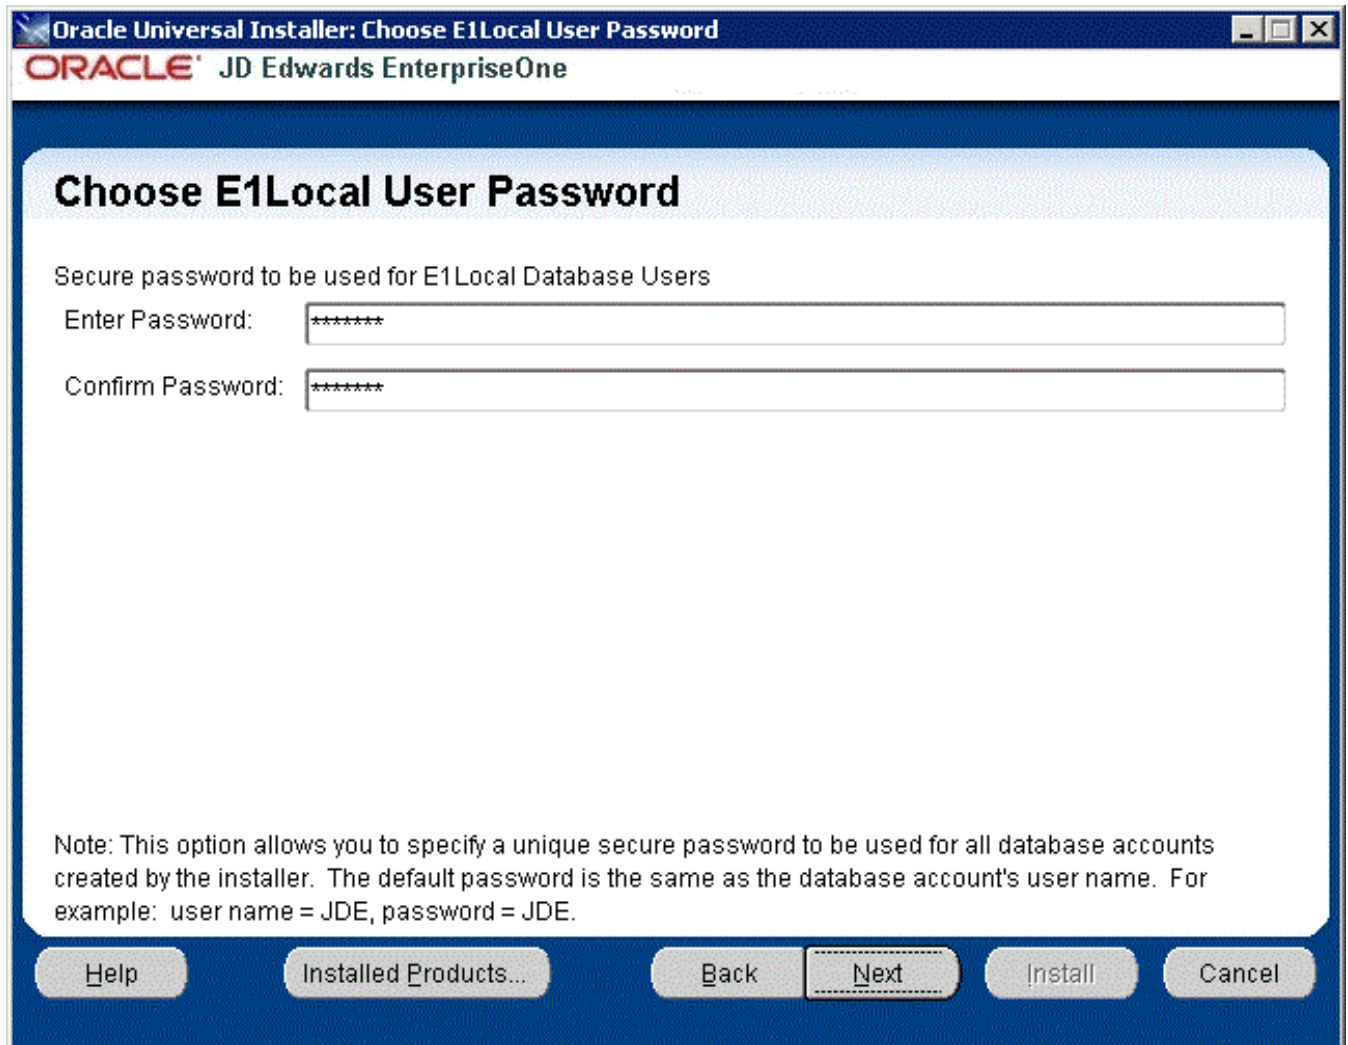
Oracle Universal Installer: Choose E1Local User Password

ORACLE JD Edwards EnterpriseOne

Choose E1Local User Password

Secure password to be used for E1Local Database Users

Enter Password: ********

Confirm Password: ********

Note: This option allows you to specify a unique secure password to be used for all database accounts created by the installer. The default password is the same as the database account's user name. For example: user name = JDE, password = JDE.

Help
Installed Products...
Back
Next
Install
Cancel